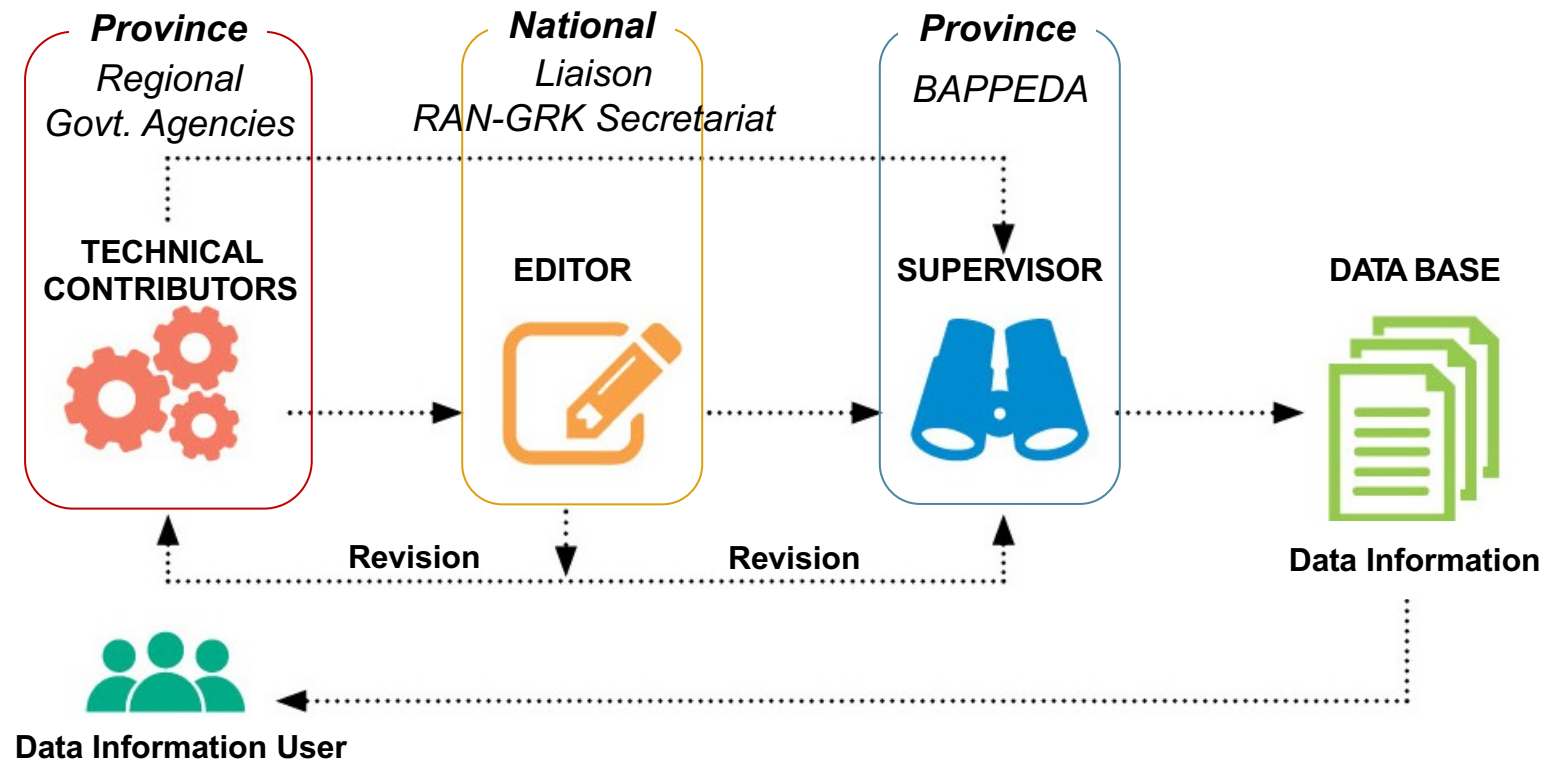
Province
Regional Govt. Agencies

National
Liaison
RAN-GRK Secretariat

Province
BAPPEDA

TECHNICAL CONTRIBUTORS

EDITOR

SUPERVISOR

DATA BASE

Revision

Revision

Data Information

Data Information User